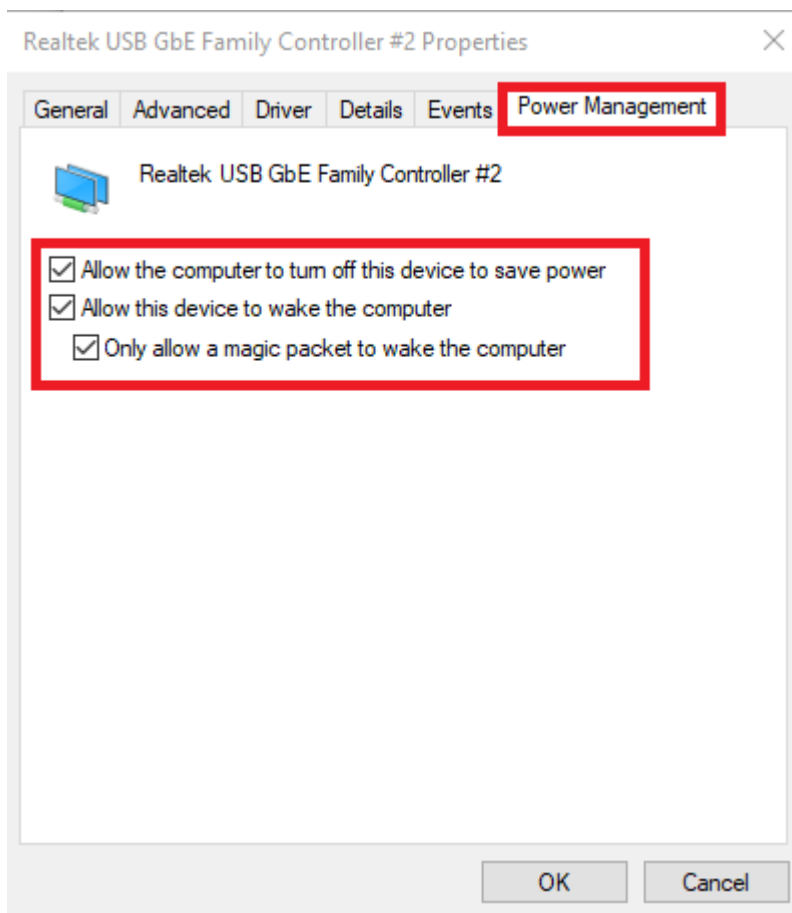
Realtek USB GbE Family Controller #2 Properties

×

General | Advanced | Driver | Details | Events | Power Management

Realtek USB GbE Family Controller #2

☑ Allow the computer to turn off this device to save power
☑ Allow this device to wake the computer
☑ Only allow a magic packet to wake the computer

OK | Cancel